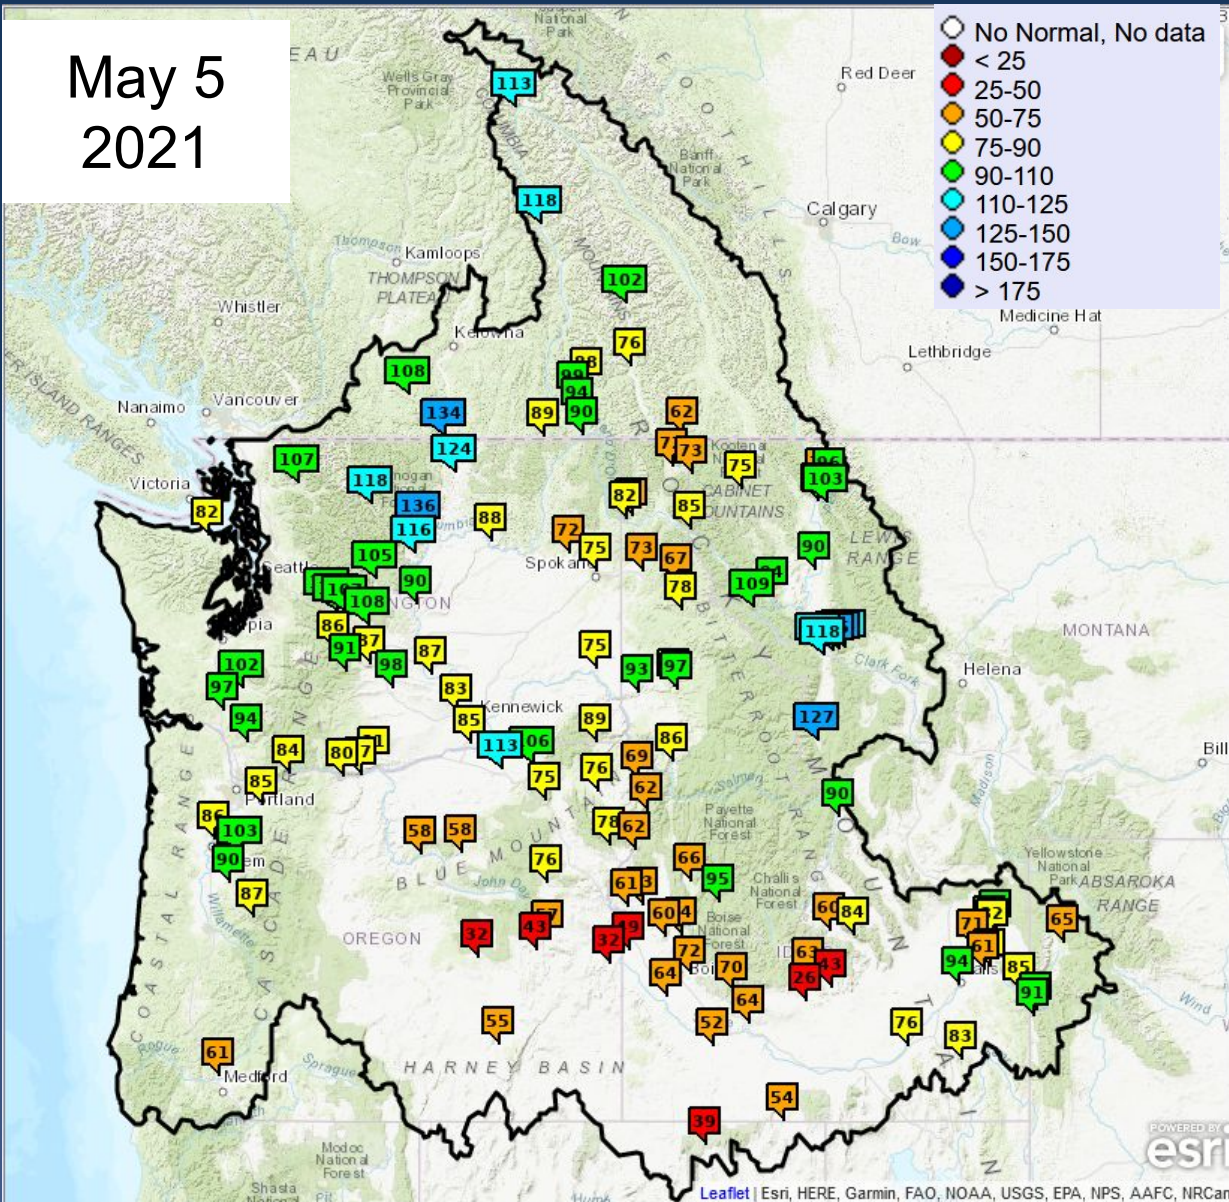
May 5
2021

No Normal, No data
< 25
25-50
50-75
75-90
90-110
110-125
125-150
150-175
> 175

Red Deer
Calgary
Medicine Hat
Lethbridge
Kamloops
THOMPSON PLATEAU
Whistler
Kelowna
Nanaimo
Vancouver
Victoria
Seattle
Spokane
Kennewick
Portland
Salem
OREGON
BLUE MOUNTAINS
HARNEY BASIN
Medford
MONTANA
Helena
Payette National Forest
Boise National Forest
Challis National Forest
Yellowstone National Park
ABSAROKA RANGE
CABINET MOUNTAINS
LEWIS RANGE
BITTERROOT RANGE
COASTAL RANGE
CASCADE
Banff National Park
Wells Gray Provincial Park
Modoc National Forest
Shasta National
Billings

113
118
102
76
98
99
94
89
90
108
134
124
62
73
73
75
107
118
136
116
82
88
82
85
96
103
72
75
73
67
90
105
108
90
78
109
94
118
86
91
87
98
87
75
102
97
94
83
85
113
106
89
93
97
84
80
71
75
76
69
86
127
85
62
86
103
90
87
58
58
78
62
76
66
95
90
61
3
32
43
77
32
49
60
4
60
84
72
65
72
64
70
63
43
26
71
72
61
94
85
91
64
61
55
52
76
83
54
39

Leaflet | Esri, HERE, Garmin, FAO, NOAA, USGS, EPA, NPS, AAFC, NRCan
POWERED BY esri